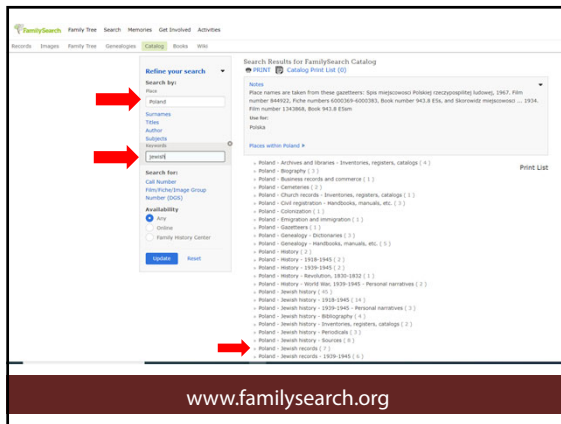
FamilySearch Family Tree Search Memories Get Involved Activities

Records Images Family Tree Genealogies Catalog Books Wiki

Refine your search

Search by:
Place
Poland
Surnames
Titles
Author
Subjects
Keywords
jewish

Search for:
Call Number
Film/Fiche/Image Group Number (DGS)

Availability
Any
Online
Family History Center

Update Reset

Search Results for FamilySearch Catalog
PRINT Catalog Print List (0)

Notes
Place names are taken from these gazetteers: Spis miejscowości Polskiej rzeczypospolitej ludowej, 1967. Film number 944922, Fiche numbers 6000369-6000383, Book number 943.8 E5s, and Skorowidz miejscowości ... 1934. Film number 1343868, Book 943.8 E5sm
Use for:
Polska

Places within Poland

Print List

Poland - Archives and libraries - Inventories, registers, catalogs ( 4 )
Poland - Biography ( 3 )
Poland - Business records and commerce ( 1 )
Poland - Cemeteries ( 2 )
Poland - Church records - Inventories, registers, catalogs ( 1 )
Poland - Civil registration - Handbooks, manuals, etc. ( 3 )
Poland - Colonization ( 1 )
Poland - Emigration and immigration ( 1 )
Poland - Gazetteers ( 1 )
Poland - Genealogy - Dictionaries ( 1 )
Poland - Genealogy - Handbooks, manuals, etc. ( 5 )
Poland - History ( 2 )
Poland - History - 1918-1945 ( 2 )
Poland - History - 1939-1945 ( 2 )
Poland - History - Revolution, 1830-1832 ( 1 )
Poland - History - World War, 1939-1945 - Personal narratives ( 2 )
Poland - Jewish history ( 45 )
Poland - Jewish history - 1918-1945 ( 14 )
Poland - Jewish history - 1939-1945 - Personal narratives ( 2 )
Poland - Jewish history - Bibliography ( 4 )
Poland - Jewish history - Inventories, registers, catalogs ( 2 )
Poland - Jewish history - Periodicals ( 3 )
Poland - Jewish history - Sources ( 6 )
Poland - Jewish records ( 7 )
Poland - Jewish records - 1939-1945 ( 6 )

www.familysearch.org